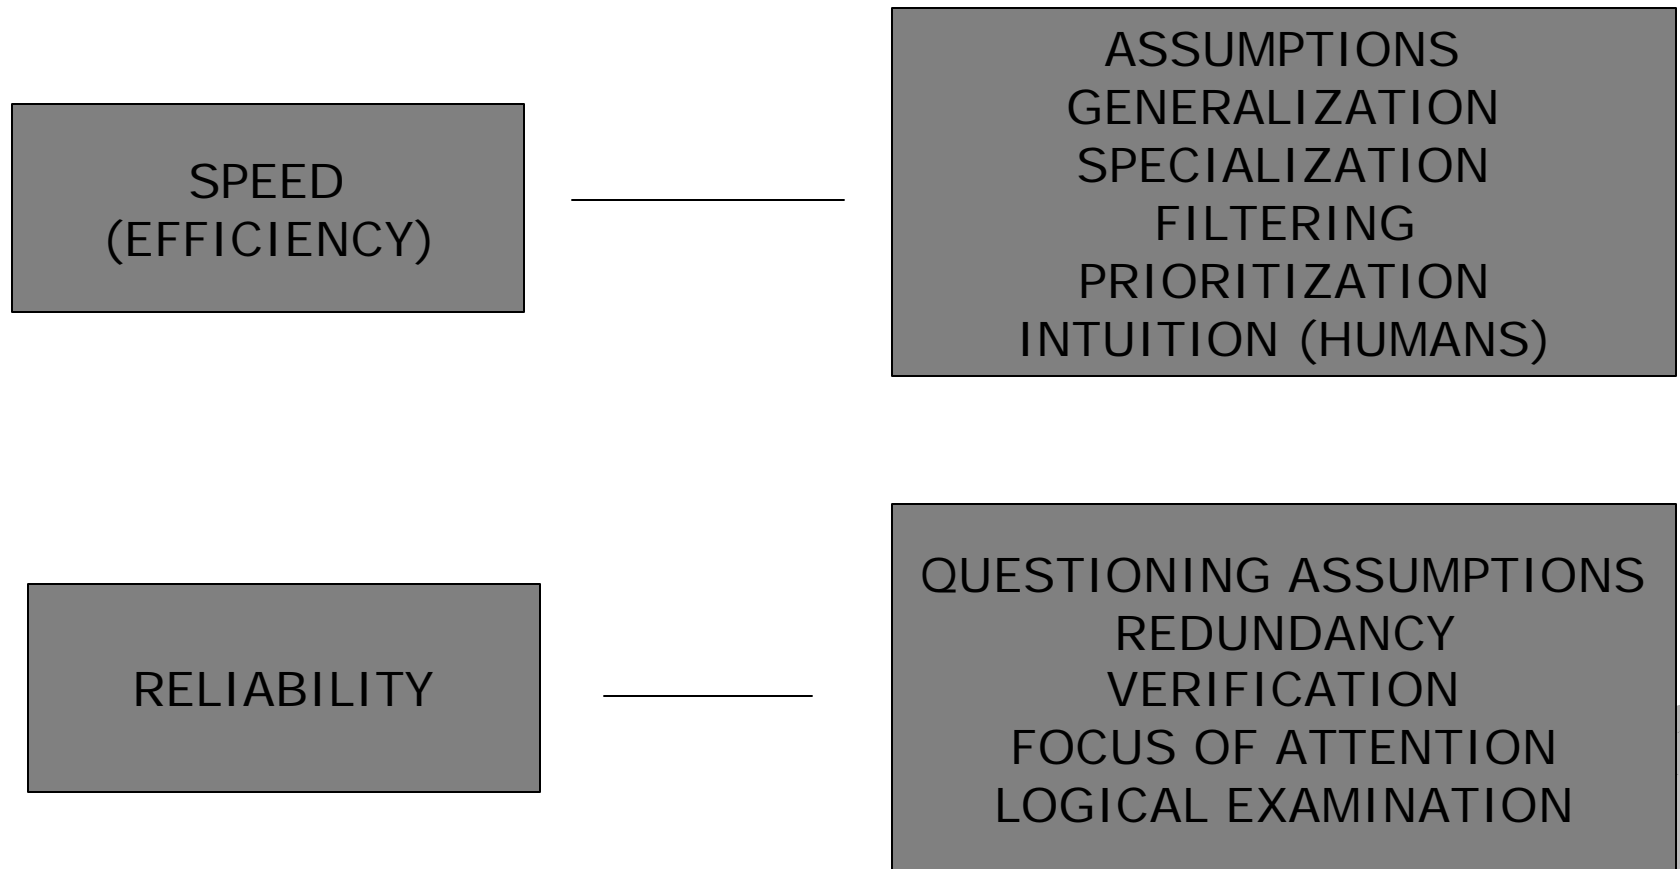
SPEED
(EFFICIENCY)

ASSUMPTIONS
GENERALIZATION
SPECIALIZATION
FILTERING
PRIORITIZATION
INTUITION (HUMANS)

RELIABILITY

QUESTIONING ASSUMPTIONS
REDUNDANCY
VERIFICATION
FOCUS OF ATTENTION
LOGICAL EXAMINATION